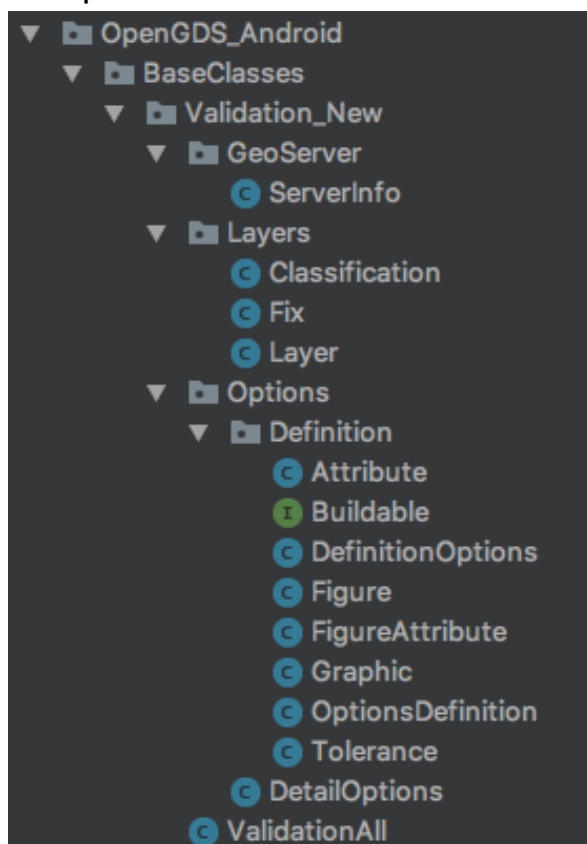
OpenGDS_Android
BaseClasses
Validation_New
GeoServer
ServerInfo
Layers
Classification
Fix
Layer
Options
Definition
Attribute
Buildable
DefinitionOptions
Figure
FigureAttribute
Graphic
OptionsDefinition
Tolerance
DetailOptions
ValidationAll